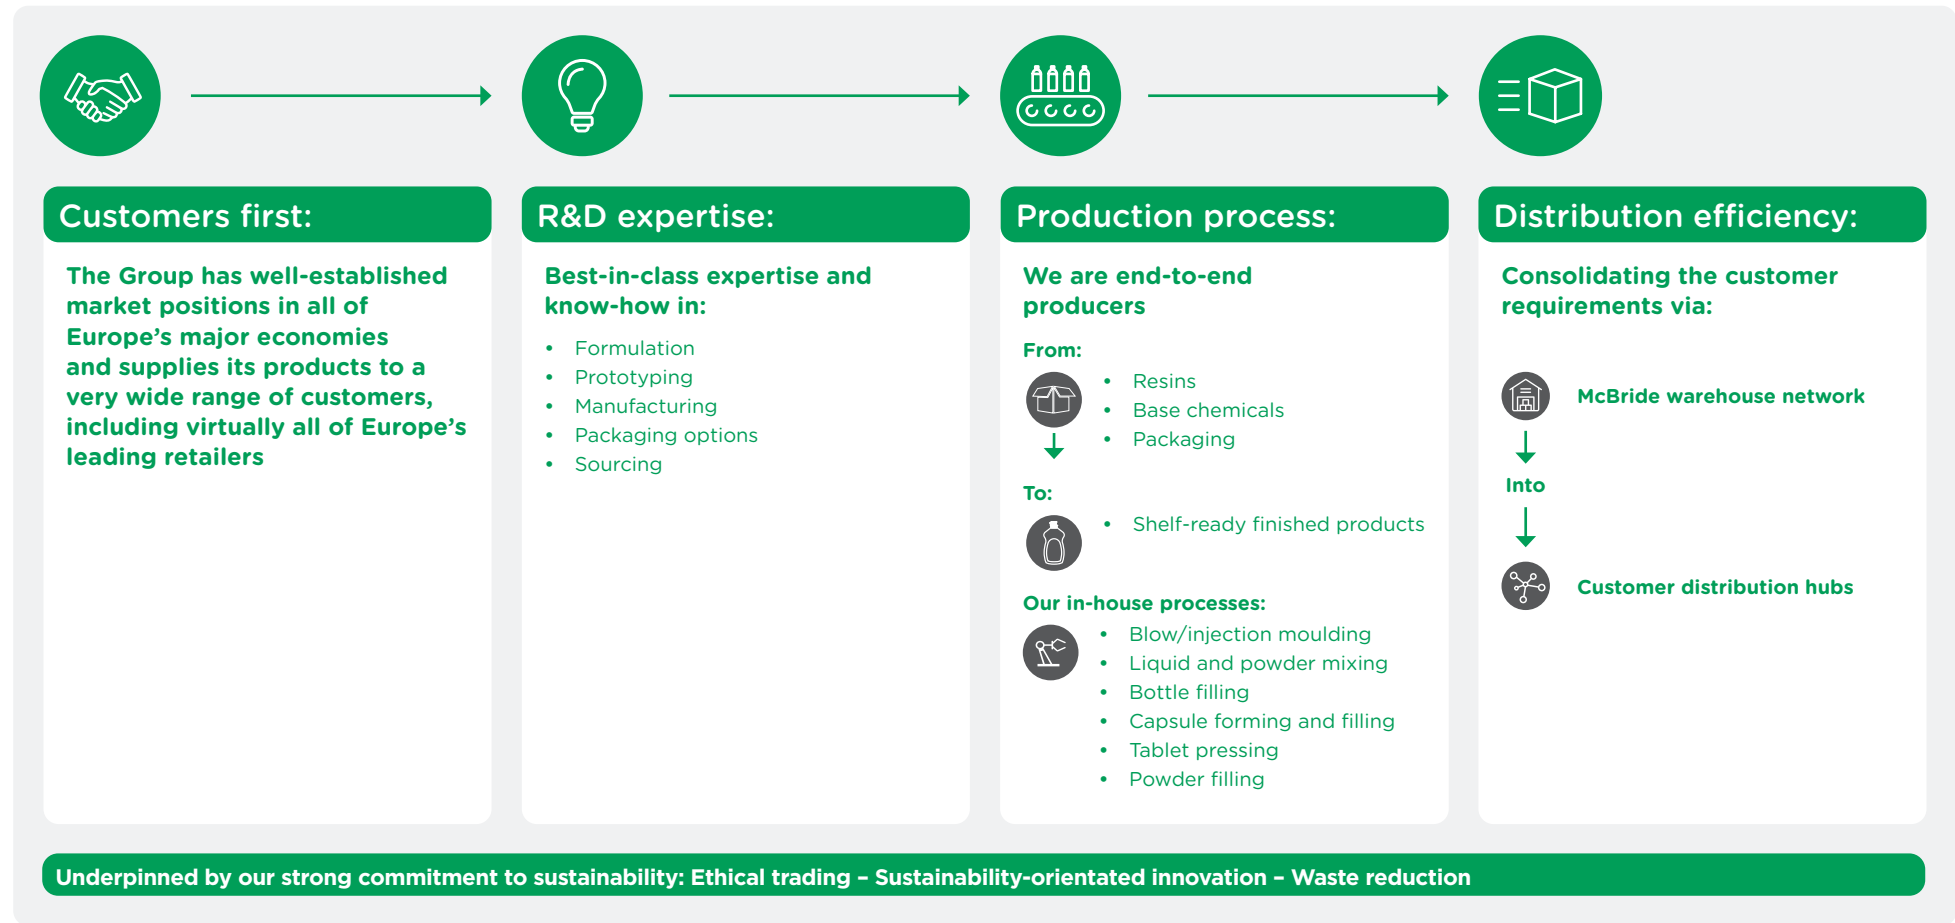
Customers first:

The Group has well-established market positions in all of Europe’s major economies and supplies its products to a very wide range of customers, including virtually all of Europe’s leading retailers

R&D expertise:

Best-in-class expertise and know-how in:

- Formulation
- Prototyping
- Manufacturing
- Packaging options
- Sourcing

Production process:

We are end-to-end producers

From:

- Resins
- Base chemicals
- Packaging

To:

- Shelf-ready finished products

Our in-house processes:

- Blow/injection moulding
- Liquid and powder mixing
- Bottle filling
- Capsule forming and filling
- Tablet pressing
- Powder filling

Distribution efficiency:

Consolidating the customer requirements via:

McBride warehouse network

Into

Customer distribution hubs

Underpinned by our strong commitment to sustainability: Ethical trading – Sustainability-orientated innovation – Waste reduction